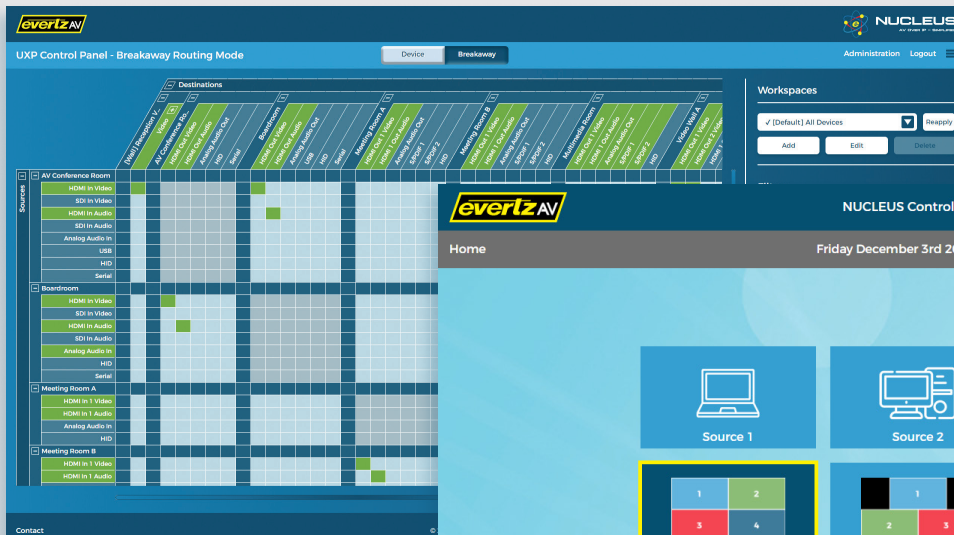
evertz AV

NUCLEUS
AV OVER IP • SIMPLIFIED

UXP Control Panel - Breakaway Routing Mode

Device
Breakaway

Administration
Logout

Destinations

[Wall] Reception T...
Video
AV Conference Ro...
HDMI Out Video
HDMI Out Audio
Analog Audio Out
HID
Serial
Boardroom
HDMI Out Video
HDMI Out Audio
Analog Audio Out
USB
HID
Serial
Meeting Room A
HDMI Out 1 Video
HDMI Out 1 Audio
Analog Audio Out
S/PDIF 1
S/PDIF 2
Meeting Room B
HDMI Out 1 Video
HDMI Out 1 Audio
Analog Audio Out
S/PDIF 1
S/PDIF 2
Multimedia Room
HDMI Out 1 Video
HDMI Out 1 Audio
S/PDIF 1
S/PDIF 2
HID
Video Wall A
HDMI Out 1 Video
HDMI Out 2 Video
HDMI 1

Sources

AV Conference Room
HDMI In Video
SDI In Video
HDMI In Audio
SDI In Audio
Analog Audio In
USB
HID
Serial
Boardroom
HDMI In Video
SDI In Video
HDMI In Audio
SDI In Audio
Analog Audio In
HID
Serial
Meeting Room A
HDMI In 1 Video
HDMI In 1 Audio
Analog Audio In
HID
Meeting Room B
HDMI In 1 Video
HDMI In 1 Audio

Workspaces
✓ [Default] All Devices
Reapply
Add
Edit
Delete

Contact

evertz AV
NUCLEUS Control
Home
Friday December 3rd 2
Source 1
Source 2
1
2
3
4
1
2
3